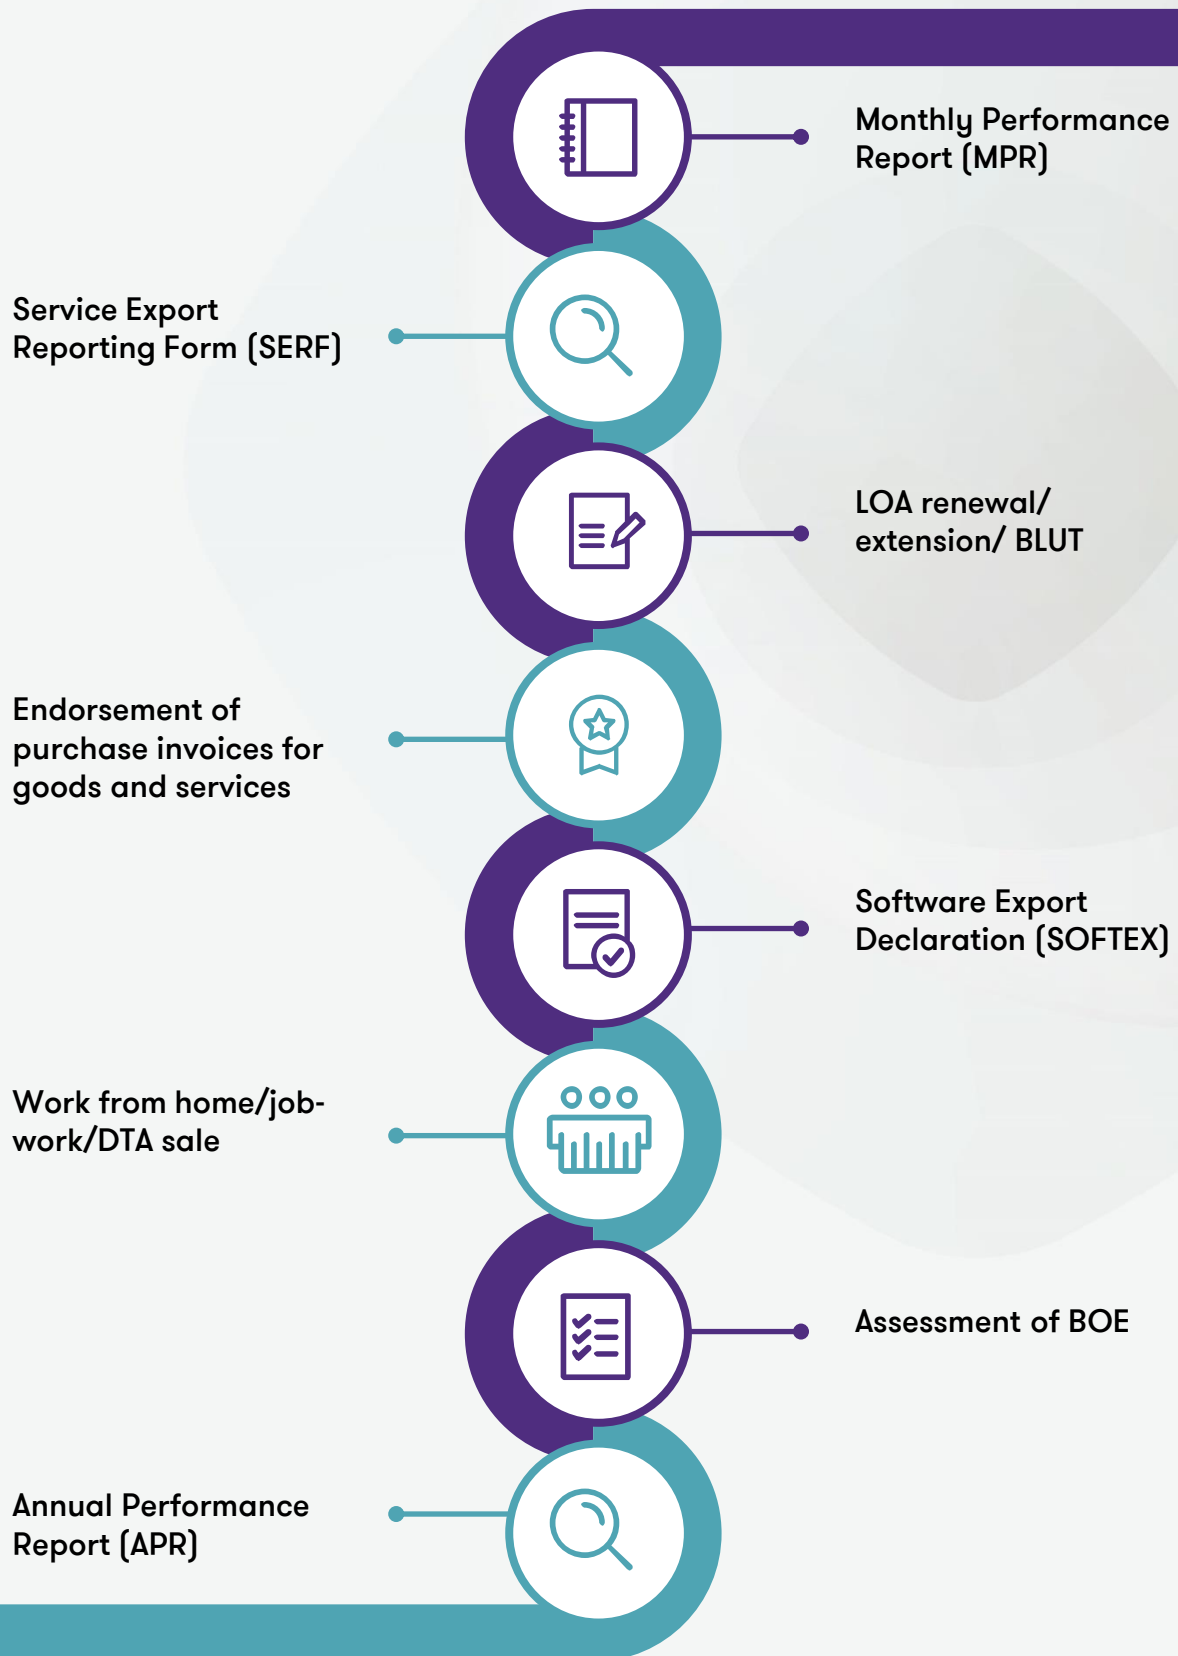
Monthly Performance Report (MPR)

Service Export Reporting Form (SERF)

LOA renewal/ extension/ BLUT

Endorsement of purchase invoices for goods and services

Software Export Declaration (SOFTEX)

Work from home/job-work/DTA sale

Assessment of BOE

Annual Performance Report (APR)